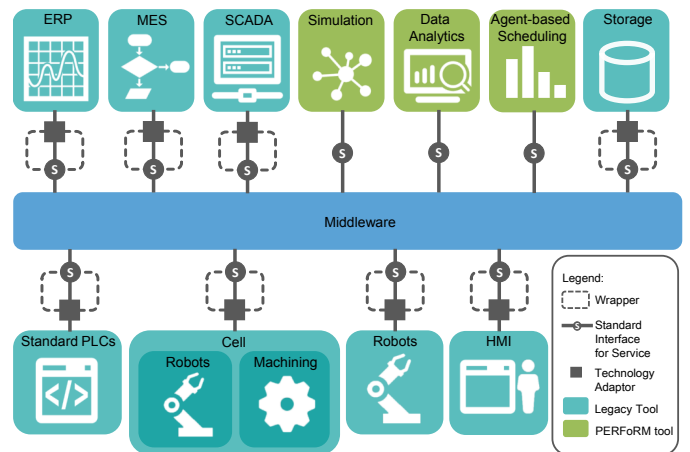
ERP
MES
SCADA
Simulation
Data Analytics
Agent-based Scheduling
Storage

S S S S S S S

Middleware

S S S S

Standard PLCs
Cell
Robots
Machining
Robots
HMI

Legend:
Wrapper
Standard Interface for Service
Technology Adaptor
Legacy Tool
PERFoRM tool